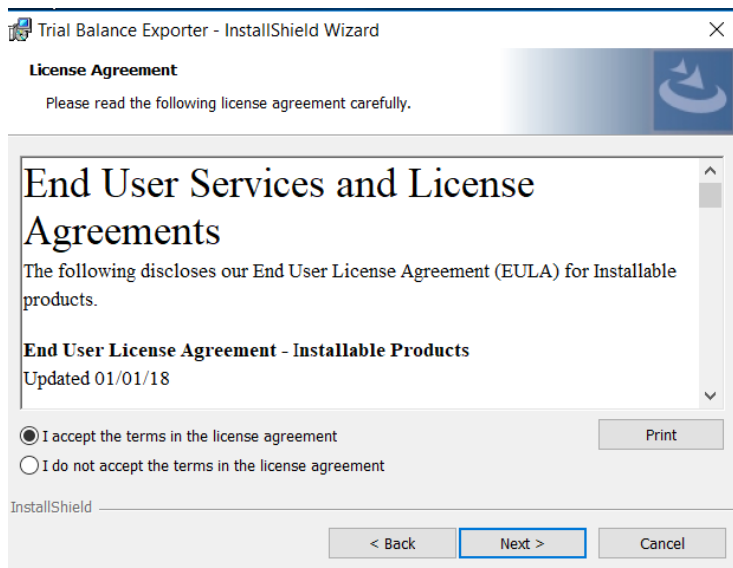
Trial Balance Exporter - InstallShield Wizard

License Agreement

Please read the following license agreement carefully.

End User Services and License Agreements

The following discloses our End User License Agreement (EULA) for Installable products.

End User License Agreement - Installable Products
Updated 01/01/18

I accept the terms in the license agreement

I do not accept the terms in the license agreement

Print

InstallShield

< Back

Next >

Cancel